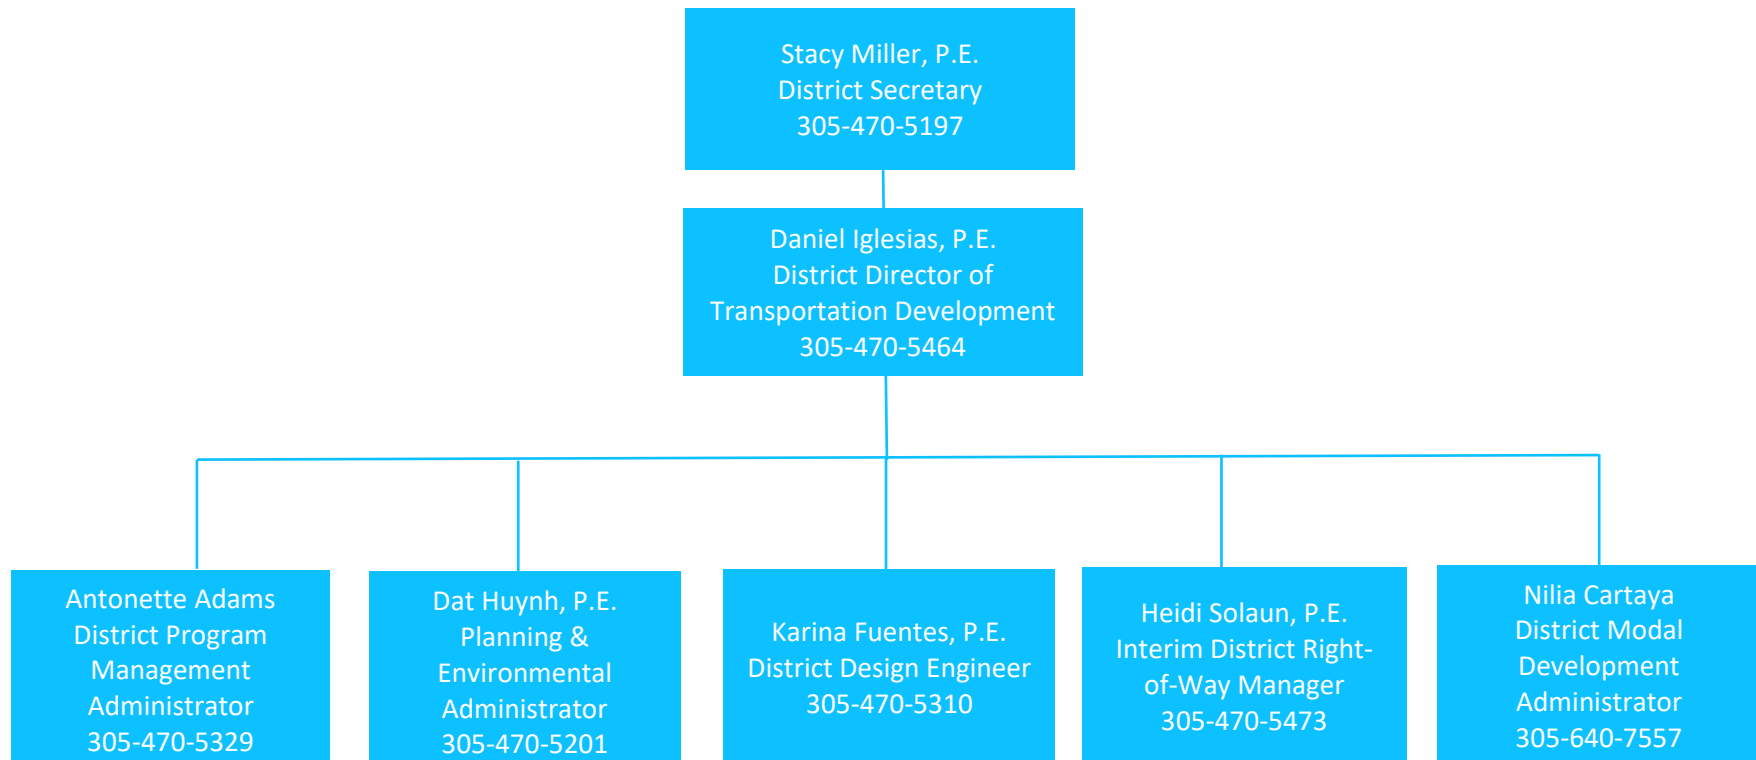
Stacy Miller, P.E.
District Secretary
305-470-5197

Daniel Iglesias, P.E.
District Director of Transportation Development
305-470-5464

Antonette Adams
District Program Management Administrator
305-470-5329

Dat Huynh, P.E.
Planning & Environmental Administrator
305-470-5201

Karina Fuentes, P.E.
District Design Engineer
305-470-5310

Heidi Solaun, P.E.
Interim District Right-of-Way Manager
305-470-5473

Nilia Cartaya
District Modal Development Administrator
305-640-7557